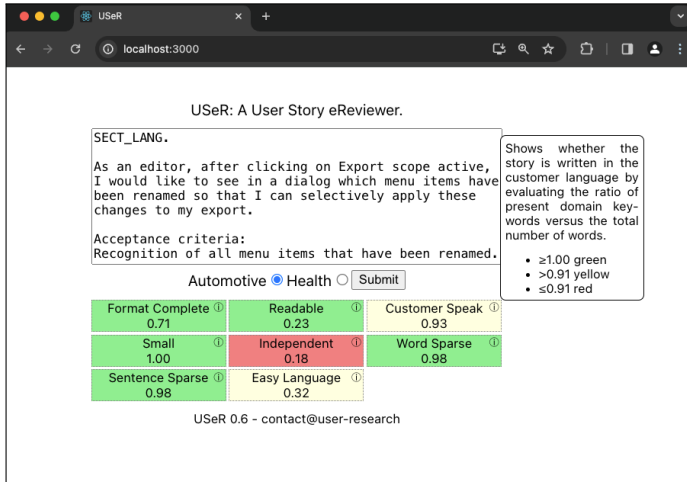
USeR ×
localhost:3000

USeR: A User Story eReviewer.

SECT_LANG.

As an editor, after clicking on Export scope active, I would like to see in a dialog which menu items have been renamed so that I can selectively apply these changes to my export.

Acceptance criteria:
Recognition of all menu items that have been renamed.

Shows whether the story is written in the customer language by evaluating the ratio of present domain keywords versus the total number of words.

- ≥1.00 green
- >0.91 yellow
- ≤0.91 red

Automotive Health Submit

| Format Complete ⓘ 0.71 | Readable ⓘ 0.23 | Customer Speak ⓘ 0.93 |
|---|---|---|
| Small ⓘ 1.00 | Independent ⓘ 0.18 | Word Sparse ⓘ 0.98 |
| Sentence Sparse ⓘ 0.98 | Easy Language ⓘ 0.32 | |

USeR 0.6 - contact@user-research